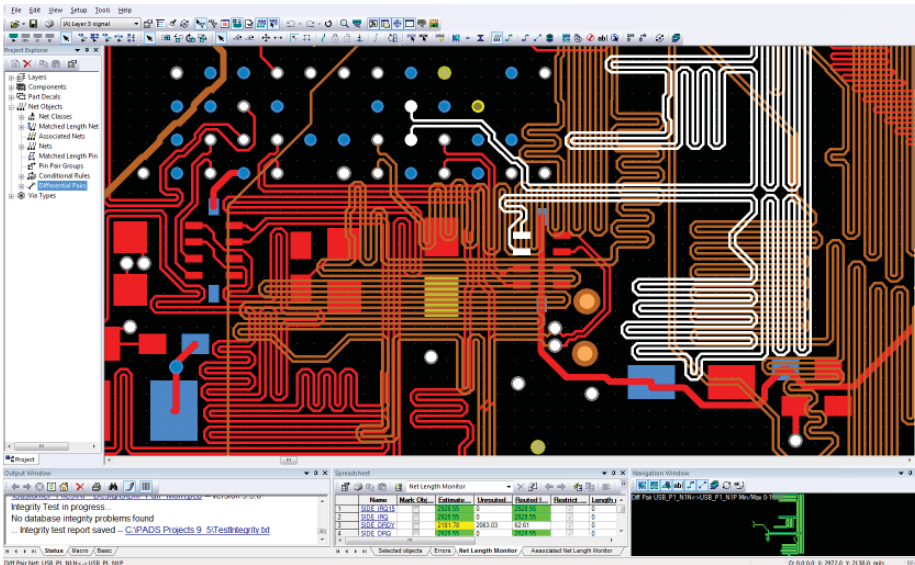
File Edit View Setup Tools Help
(A) Layer 3 signal

Project Explorer
Layers
Components
Part Decals
Net Objects
Net Classes
Matched Length Net
Associated Nets
Nets
Matched Length Pin
Pin Pair Groups
Conditional Rules
Differential Pairs
Via Types
Project

Output Window
Integrity Test in progress...
No database integrity problems found
... Integrity test report saved -- C:\PADS Projects 9 5\TestIntegrity.txt
Status Macro Basic

Spreadsheet
Net Length Monitor

| | Name | Mark Obj... | Estimate... | Unrouted... | Routed l... | Restrict... | Length ... |
|---|---|---|---|---|---|---|---|
| 1 | SIDE IRQ15 | | 2928.55 | 0 | 2928.55 | | 0 |
| 2 | SIDE IRQ | | 2928.55 | 0 | 2928.55 | | 0 |
| 3 | SIDE DRDY | | 2181.78 | 2063.03 | 62.61 | | 0 |
| 4 | SIDE DRQ | | 2928.55 | 0 | 2928.55 | | 0 |

Selected objects Errors Net Length Monitor Associated Net Length Monitor

Navigation Window
Diff Pair USB_P1_N1N<->USB_P1_N1P Min/Max 0-1

Diff Pair Net: USB_P1_N1N<->USB_P1_N1P
O: 0.0 0.0 X: 2922.0 Y: 2138.0 mils